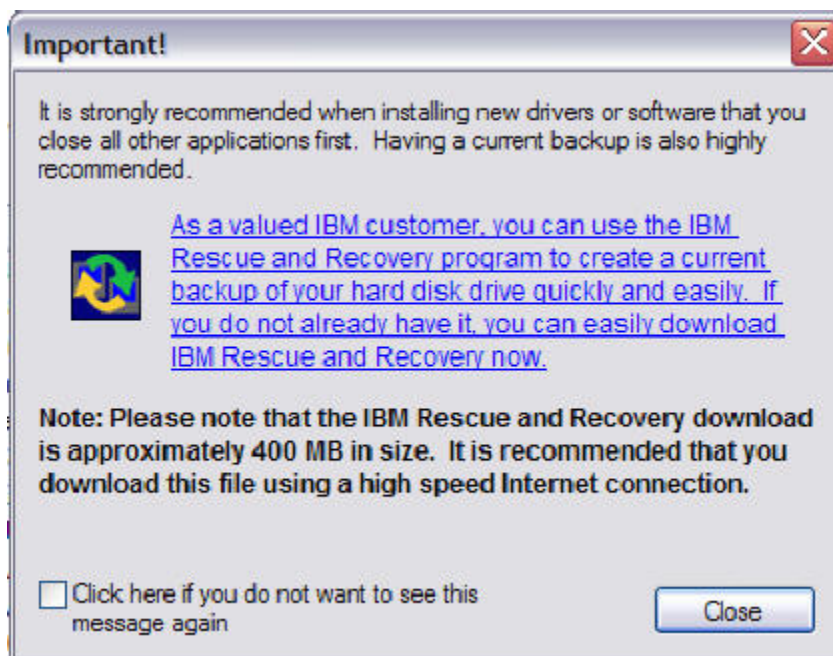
Important!

It is strongly recommended when installing new drivers or software that you close all other applications first. Having a current backup is also highly recommended.

As a valued IBM customer, you can use the IBM Rescue and Recovery program to create a current backup of your hard disk drive quickly and easily. If you do not already have it, you can easily download IBM Rescue and Recovery now.

Note: Please note that the IBM Rescue and Recovery download is approximately 400 MB in size. It is recommended that you download this file using a high speed Internet connection.

Click here if you do not want to see this message again

Close